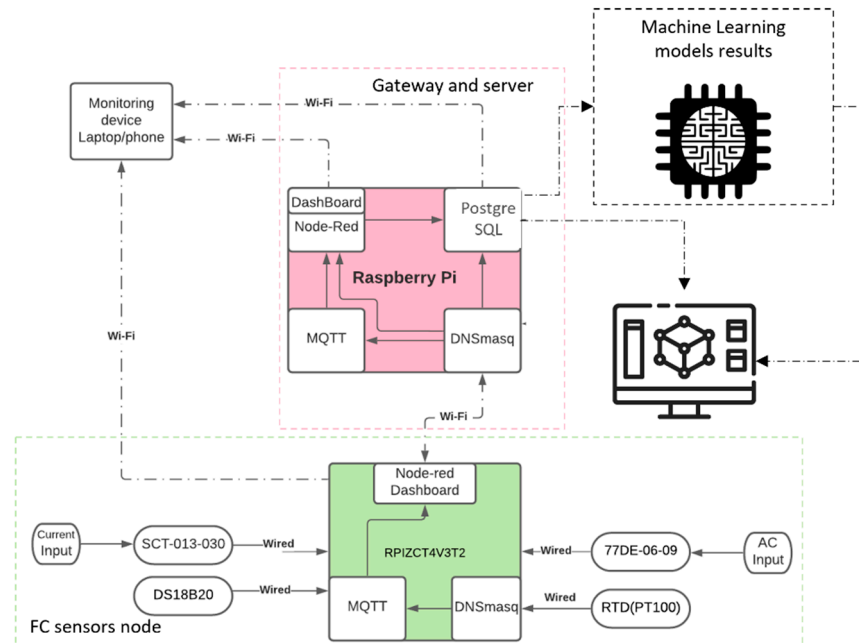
Machine Learning models results

Gateway and server

Monitoring device Laptop/phone

Wi-Fi

Wi-Fi

DashBoard

Node-Red

Postgre SQL

Raspberry Pi

MQTT

DNSmasq

Wi-Fi

Wi-Fi

Node-red Dashboard

Current Input

SCT-013-030

Wired

RPIZCT4V3T2

Wired

77DE-06-09

AC Input

DS18B20

Wired

MQTT

DNSmasq

Wired

RTD(PT100)

FC sensors node